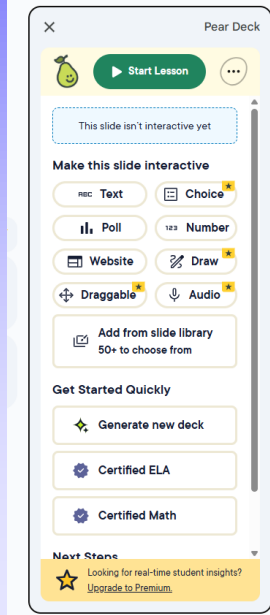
×
Pear Deck

Start Lesson
···

This slide isn't interactive yet

Make this slide interactive

REC Text
Choice
Poll
123 Number
Website
Draw
Draggable
Audio

Add from slide library
50+ to choose from

Get Started Quickly

Generate new deck
Certified ELA
Certified Math

Next Steps

Looking for real-time student insights?
Upgrade to Premium.